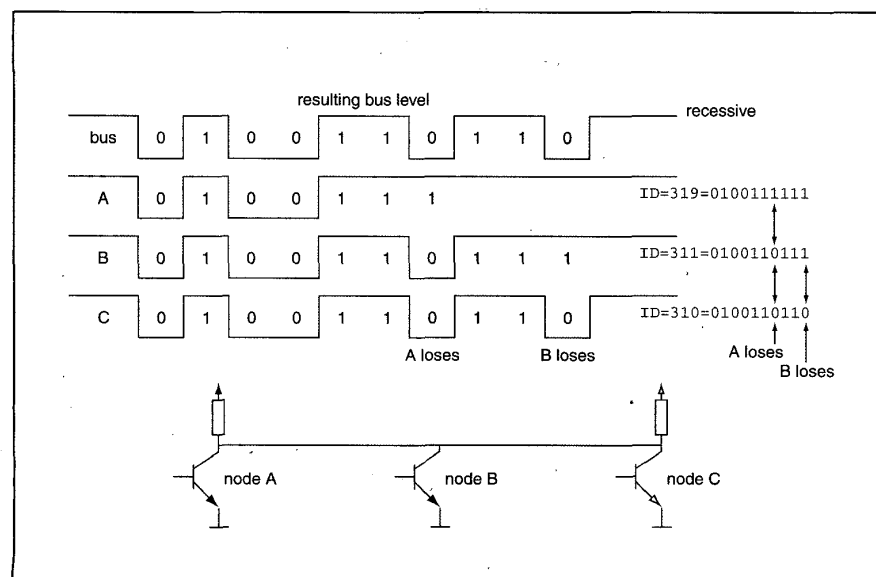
resulting bus level

recessive

bus 0 1 0 0 1 1 0 1 1 0

A 0 1 0 0 1 1 1

ID=319=0100111111

B 0 1 0 0 1 1 0 1 1 1

ID=311=0100110111

C 0 1 0 0 1 1 0 1 1 0

ID=310=0100110110

A loses

B loses

A loses

B loses

node A

node B

node C